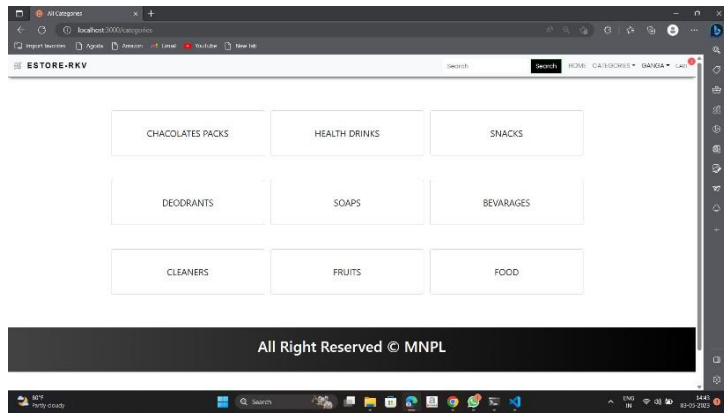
All Categories

localhost:3000/categories

Import favorites Agoda Amazon Gmail YouTube New tab

ESTORE-RKV

Search

Search

HOME CATEGORIES ▾ GANGA ▾ CART

CHACOLATES PACKS

HEALTH DRINKS

SNACKS

DEODRANTS

SOAPS

BEVARAGES

CLEANERS

FRUITS

FOOD

All Right Reserved © MNPL

90°F
Partly cloudy

Search

ENG
IN

14:43
03-03-2023